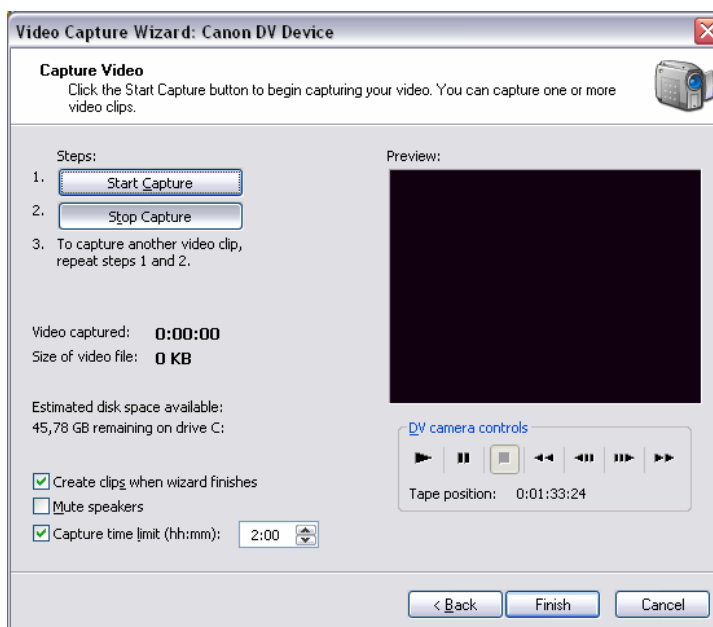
Video Capture Wizard: Canon DV Device

Capture Video
Click the Start Capture button to begin capturing your video. You can capture one or more video clips.

Steps:
1. Start Capture
2. Stop Capture
3. To capture another video clip, repeat steps 1 and 2.

Preview:

Video captured: 0:00:00
Size of video file: 0 KB

Estimated disk space available:
45,78 GB remaining on drive C:

DV camera controls

Tape position: 0:01:33:24

Create clips when wizard finishes
Mute speakers
Capture time limit (hh:mm): 2:00

< Back
Finish
Cancel